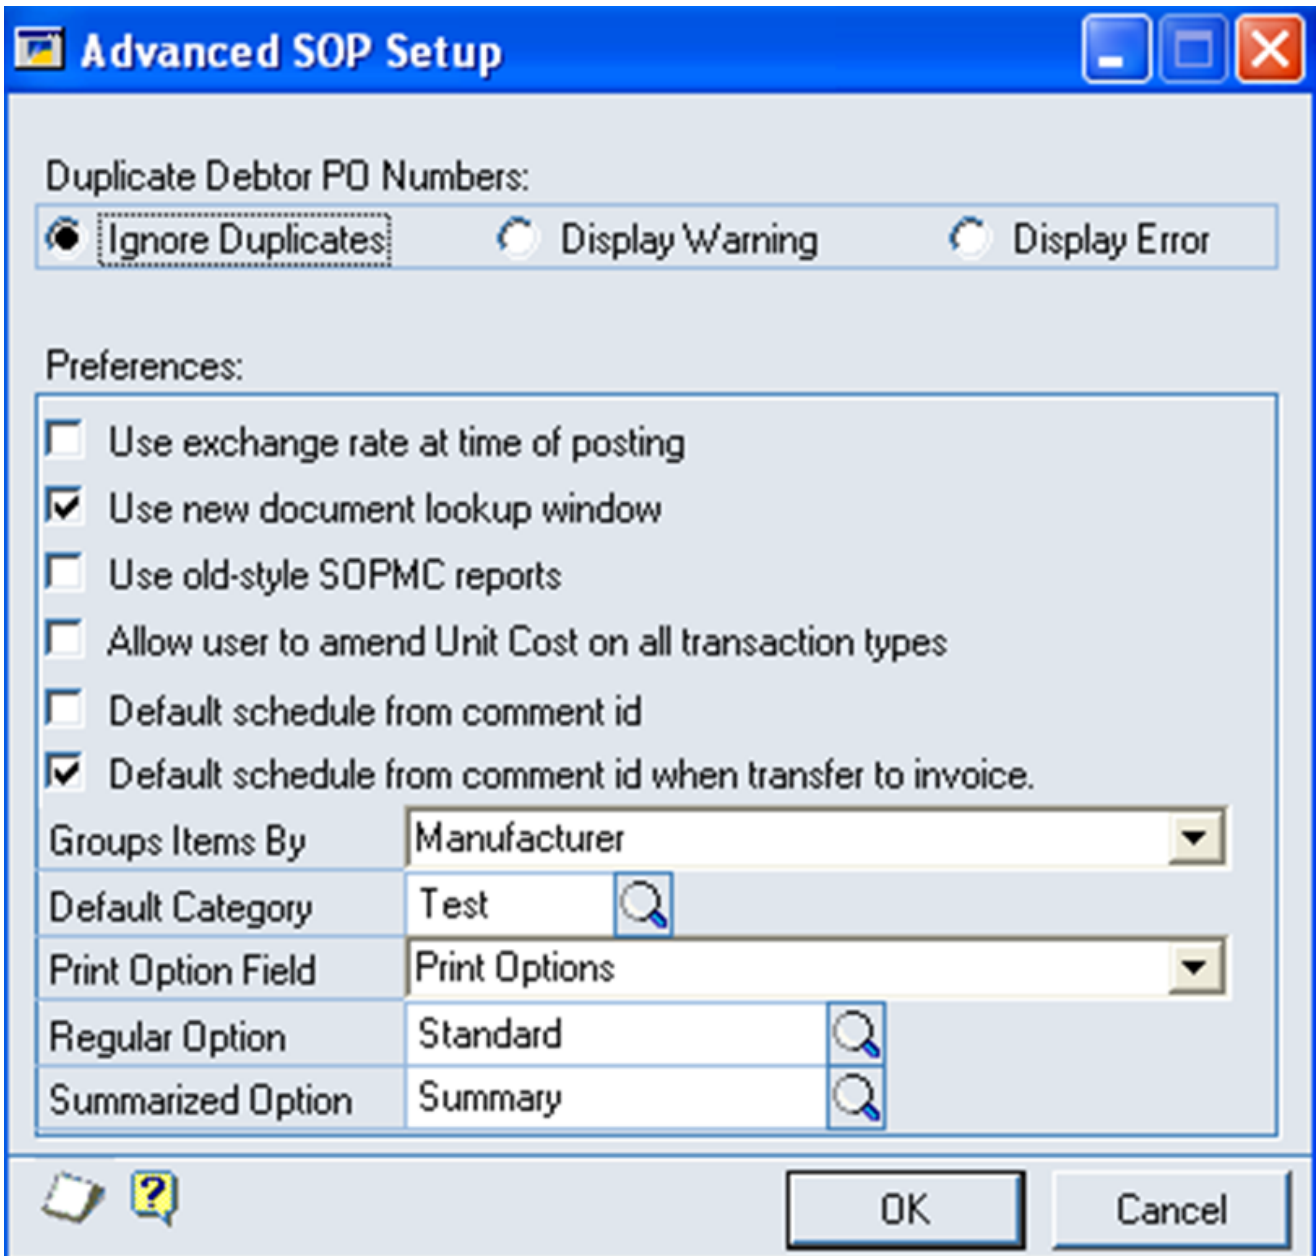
Advanced SOP Setup

Duplicate Debtor PO Numbers:

Ignore Duplicates
Display Warning
Display Error

Preferences:

Use exchange rate at time of posting
Use new document lookup window
Use old-style SOPMC reports
Allow user to amend Unit Cost on all transaction types
Default schedule from comment id
Default schedule from comment id when transfer to invoice.

| Groups Items By | Manufacturer |
|---|---|
| Default Category | Test |
| Print Option Field | Print Options |
| Regular Option | Standard |
| Summarized Option | Summary |

?

OK
Cancel